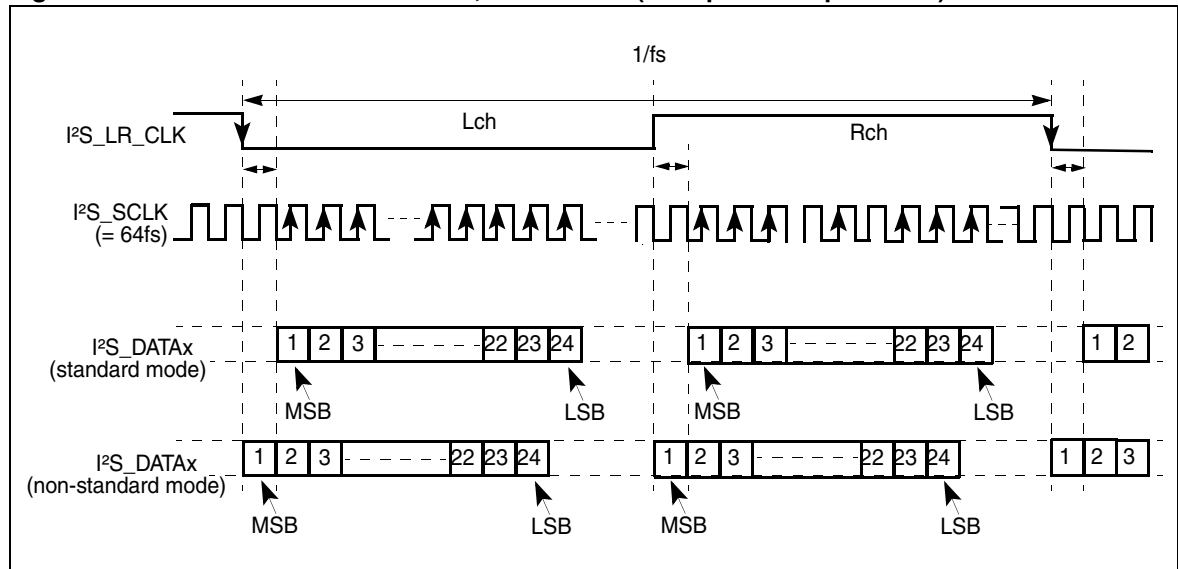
1/fs

I²S_LR_CLK

Lch

Rch

I²S_SCLK (= 64fs)

I²S_DATAx (standard mode)

1 2 3 22 23 24

MSB

LSB

1 2 3 22 23 24

MSB

LSB

1 2

I²S_DATAx (non-standard mode)

1 2 3 22 23 24

MSB

LSB

1 2 3 22 23 24

MSB

LSB

1 2 3